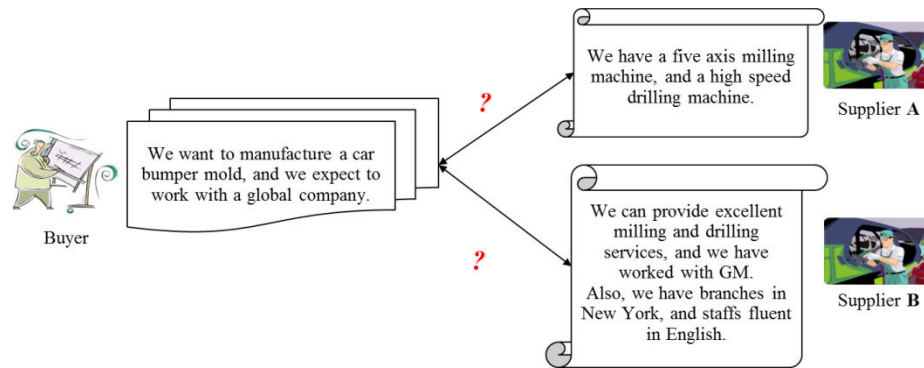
We want to manufacture a car bumper mold, and we expect to work with a global company.

Buyer

?

We have a five axis milling machine, and a high speed drilling machine.

Supplier A

?

We can provide excellent milling and drilling services, and we have worked with GM.
Also, we have branches in New York, and staffs fluent in English.

Supplier B